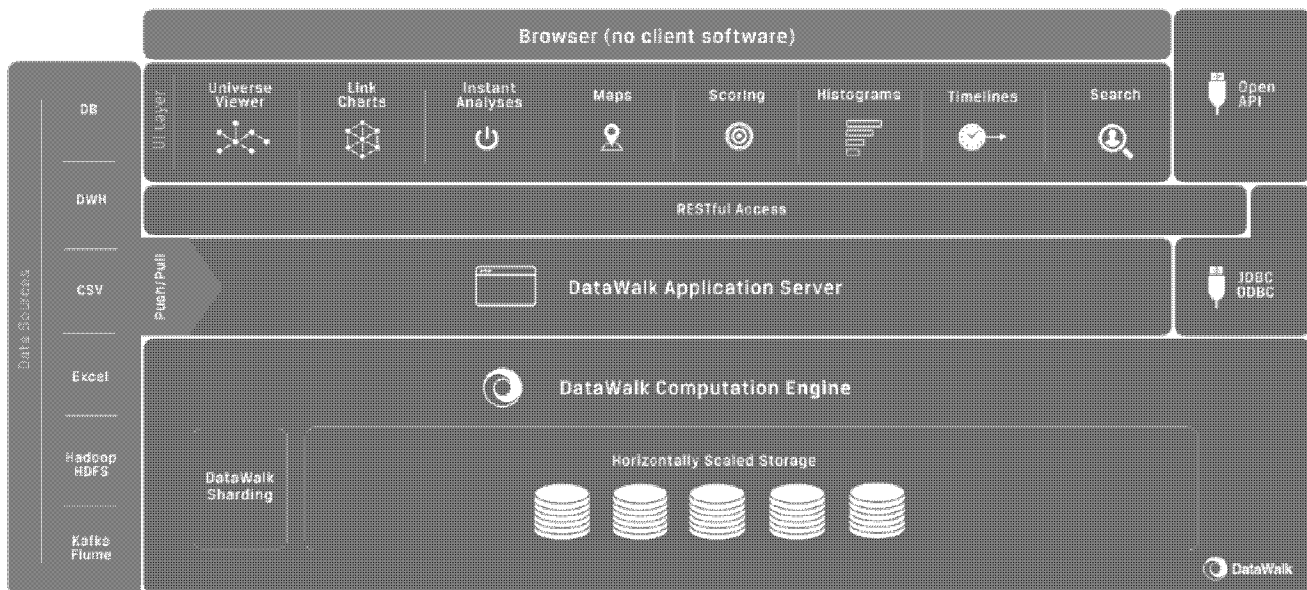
Browser (no client software)

Open API

Data Sources

DB

DWH

CSV

Excel

Hadoop HDFS

Kafka Flume

UI Layer

Universe Viewer

Link Charts

Instant Analyses

Maps

Scoring

Histograms

Timelines

Search

RESTful Access

Push/Pull

DataWalk Application Server

JDBC ODBC

DataWalk Computation Engine

DataWalk Sharding

Horizontally Scaled Storage

DataWalk